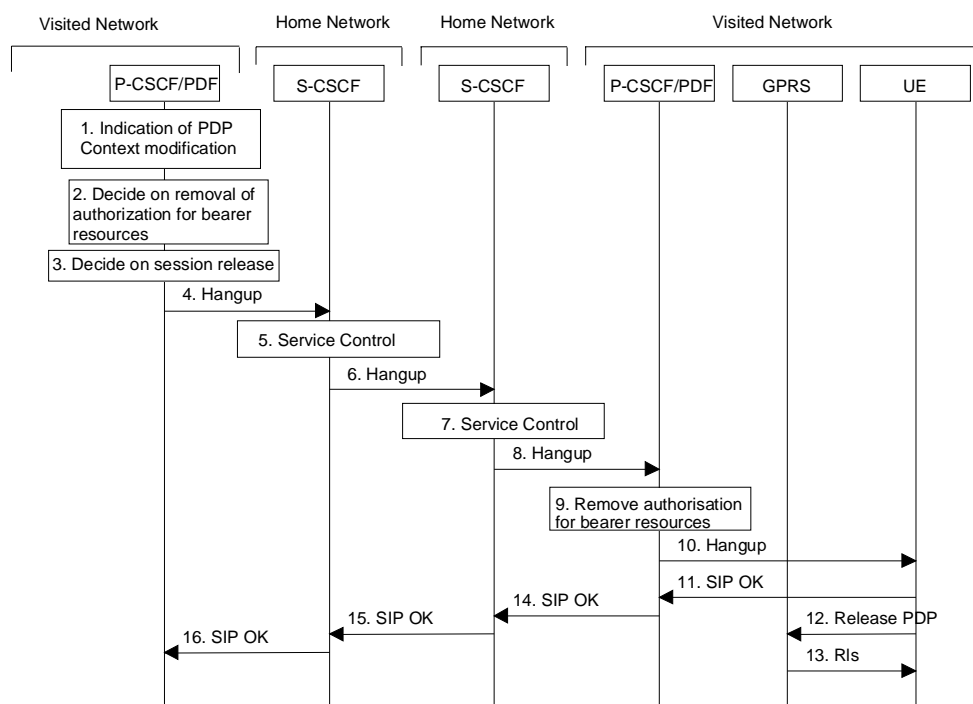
Visited Network

Home Network

Home Network

Visited Network

P-CSCF/PDF

S-CSCF

S-CSCF

P-CSCF/PDF

GPRS

UE

1. Indication of PDP Context modification

2. Decide on removal of authorization for bearer resources

3. Decide on session release

4. Hangup

5. Service Control

6. Hangup

7. Service Control

8. Hangup

9. Remove authorisation for bearer resources

10. Hangup

11. SIP OK

14. SIP OK

15. SIP OK

12. Release PDP

16. SIP OK

13. Rls